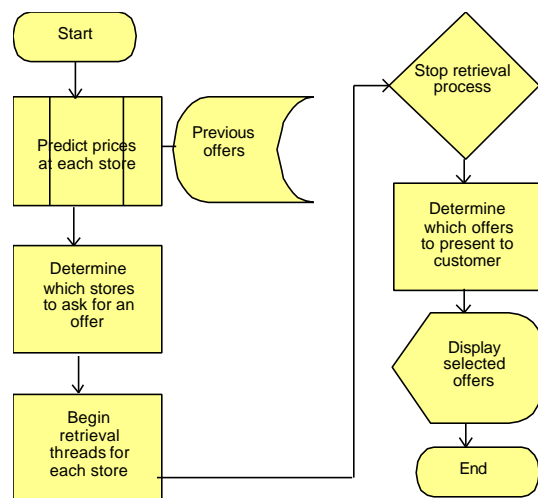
Start

Predict prices at each store

Previous offers

Determine which stores to ask for an offer

Begin retrieval threads for each store

Stop retrieval process

Determine which offers to present to customer

Display selected offers

End